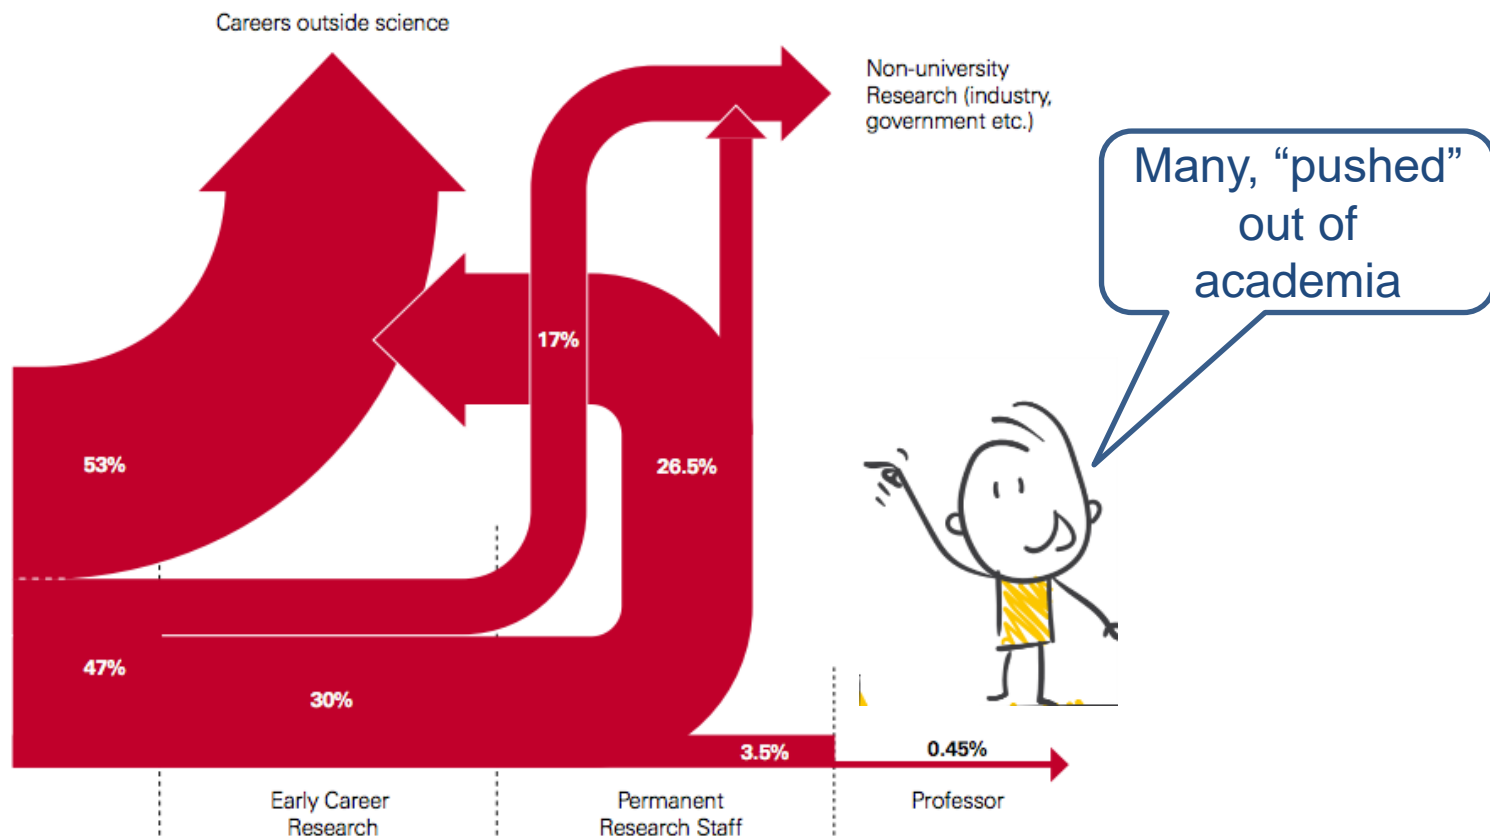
Careers outside science

Non-university Research (industry, government etc.)

Many, “pushed” out of academia

17%

53%

26.5%

47%

30%

3.5%

0.45%

Early Career Research

Permanent Research Staff

Professor